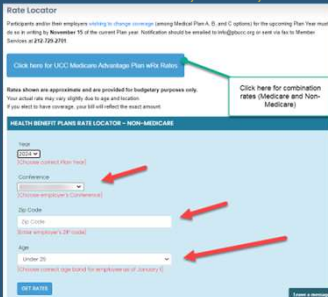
Rate Locator

Participants and/or their employers wishing to change coverage (among Medical Plan A, B, and C options) for the upcoming Plan Year must do so in writing by November 15 of the current Plan year. Notification should be emailed to info@pbucc.org or sent via fax to Member Services at 212-729-2701.

Click here for UCC Medicare Advantage Plan wRx Rates

Click here for combination rates (Medicare and Non-Medicare)

Rates shown are approximate and are provided for budgetary purposes only. Your actual rate may vary slightly due to age and location. If you elect to have coverage, your bill will reflect the exact amount.

HEALTH BENEFIT PLANS RATE LOCATOR – NON-MEDICARE

Year
2024
[Choose correct Plan Year]

Conference
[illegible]
[Choose employer's Conference]

Zip Code
Zip Code
[Enter employer's ZIP code]

Age
Under 20
[Choose correct age band for employee as of January 1]

GET RATES

Leave a message